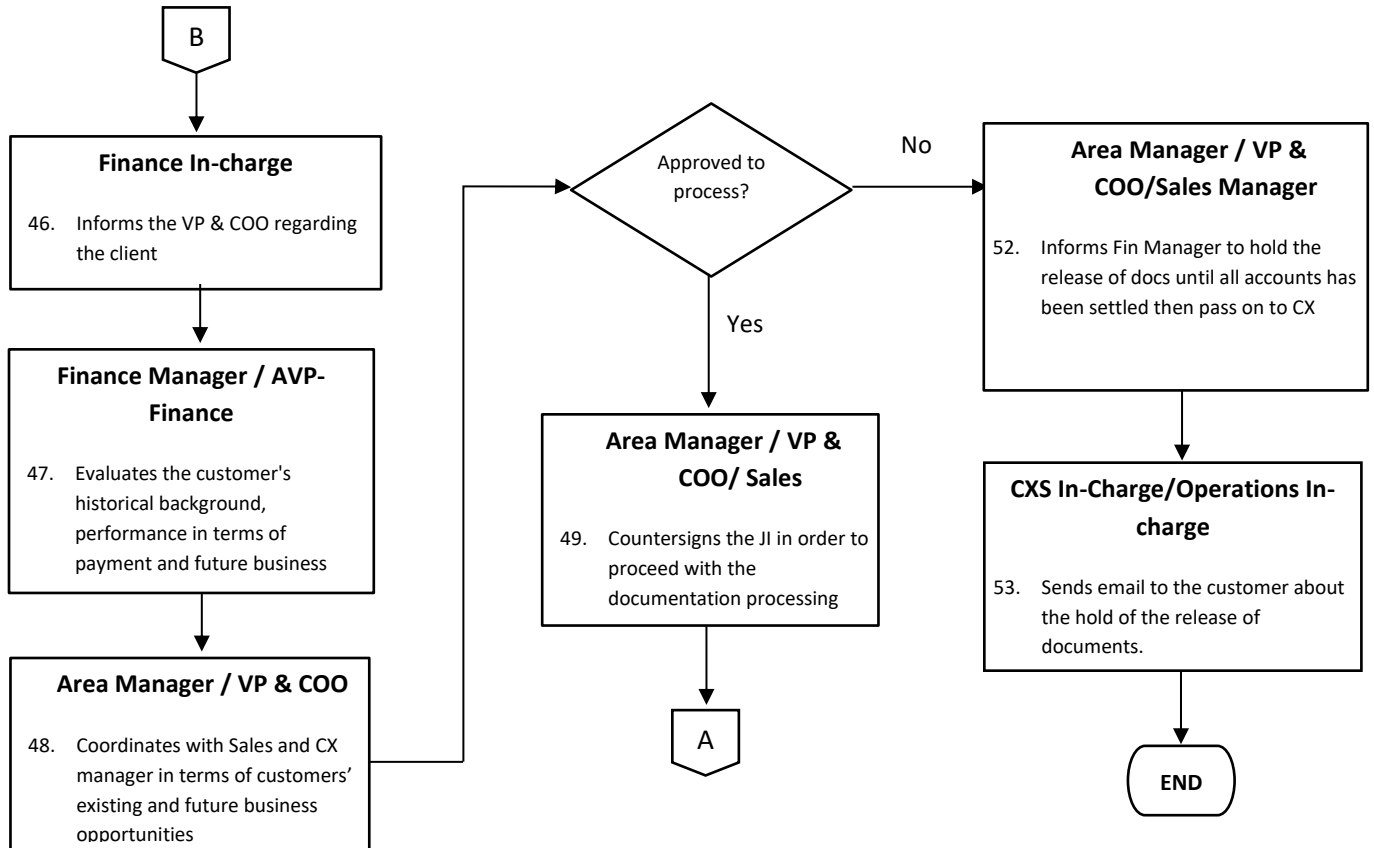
B

**Finance In-charge**

46. Informs the VP & COO regarding the client

**Finance Manager / AVP-Finance**

47. Evaluates the customer's historical background, performance in terms of payment and future business

**Area Manager / VP & COO**

48. Coordinates with Sales and CX manager in terms of customers' existing and future business opportunities

Approved to process?

Yes

**Area Manager / VP & COO/ Sales**

49. Countersigns the JI in order to proceed with the documentation processing

A

No

**Area Manager / VP & COO/Sales Manager**

52. Informs Fin Manager to hold the release of docs until all accounts has been settled then pass on to CX

**CXS In-Charge/Operations In-charge**

53. Sends email to the customer about the hold of the release of documents.

**END**